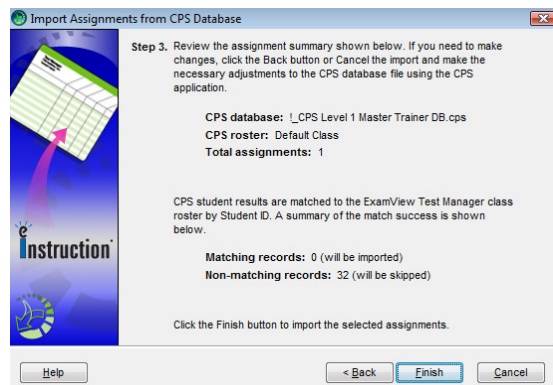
Import Assignments from CPS Database

Step 3. Review the assignment summary shown below. If you need to make changes, click the Back button or Cancel the import and make the necessary adjustments to the CPS database file using the CPS application.

CPS database: !_CPS Level 1 Master Trainer DB.cps
CPS roster: Default Class
Total assignments: 1

CPS student results are matched to the ExamView Test Manager class roster by Student ID. A summary of the match success is shown below.

Matching records: 0 (will be imported)
Non-matching records: 32 (will be skipped)

Click the Finish button to import the selected assignments.

eInstruction

Help

< Back

Finish

Cancel